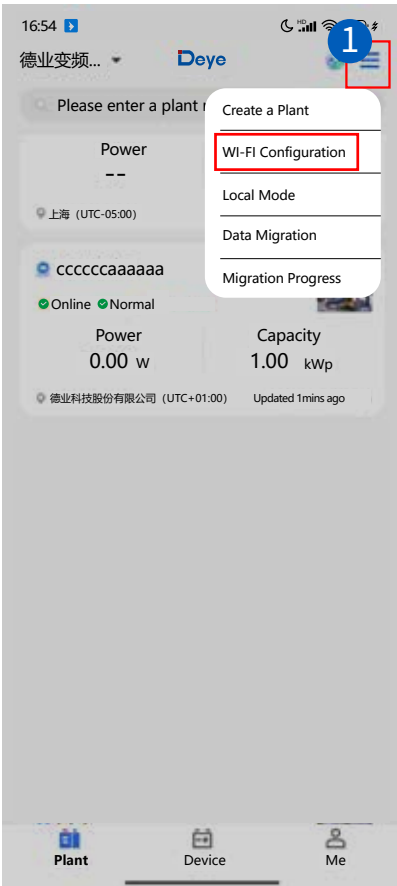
16:54

1

德业变频...

Deye

Please enter a plant n

Create a Plant

WI-FI Configuration

Local Mode

Data Migration

Migration Progress

Power

--

上海 (UTC-05:00)

cccccaaaaaa

Online Normal

Power
0.00 w

Capacity
1.00 kWp

德业科技股份有限公司 (UTC+01:00)

Updated 1mins ago

Plant

Device

Me